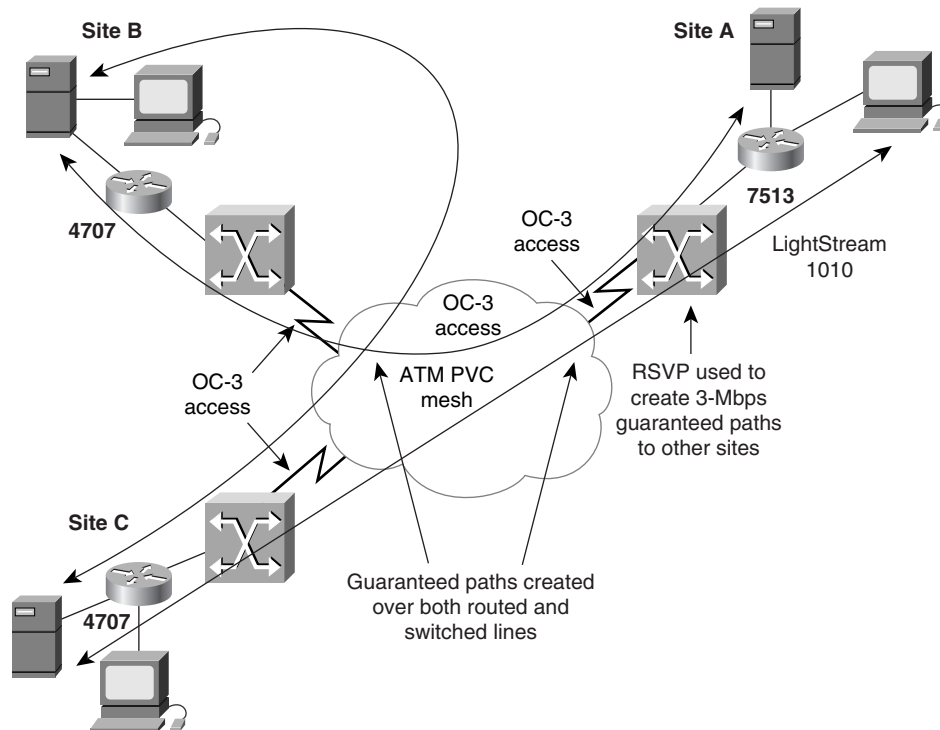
Site B

Site A

4707

7513

OC-3 access

LightStream 1010

OC-3 access

OC-3 access

ATM PVC mesh

RSVP used to create 3-Mbps guaranteed paths to other sites

Site C

4707

Guaranteed paths created over both routed and switched lines